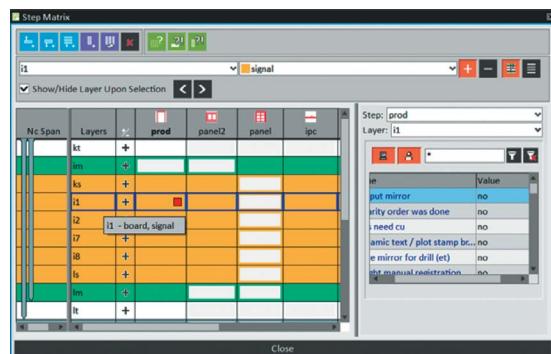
Step Matrix

i1
signal

Show/Hide Layer Upon Selection

| Nc Span | Layers | | prod | panel2 | panel | ipc |
|---|---|---|---|---|---|---|
| | kt | + | | | | |
| | im | + | | | | |
| | ks | + | | | | |
| | i1 | + | | | | |
| | i2 | + | | | | |
| | i7 | + | | | | |
| | i8 | + | | | | |
| | ls | + | | | | |
| | lm | + | | | | |
| | lt | + | | | | |

i1 - board, signal

Step: prod
Layer: i1

*

| ...e | Value |
|---|---|
| ...put mirror | no |
| ...arity order was done | no |
| ...s need cu | no |
| ...amic text / plot stamp br... | no |
| ...e mirror for drill (et) | no |
| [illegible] | no |

Close